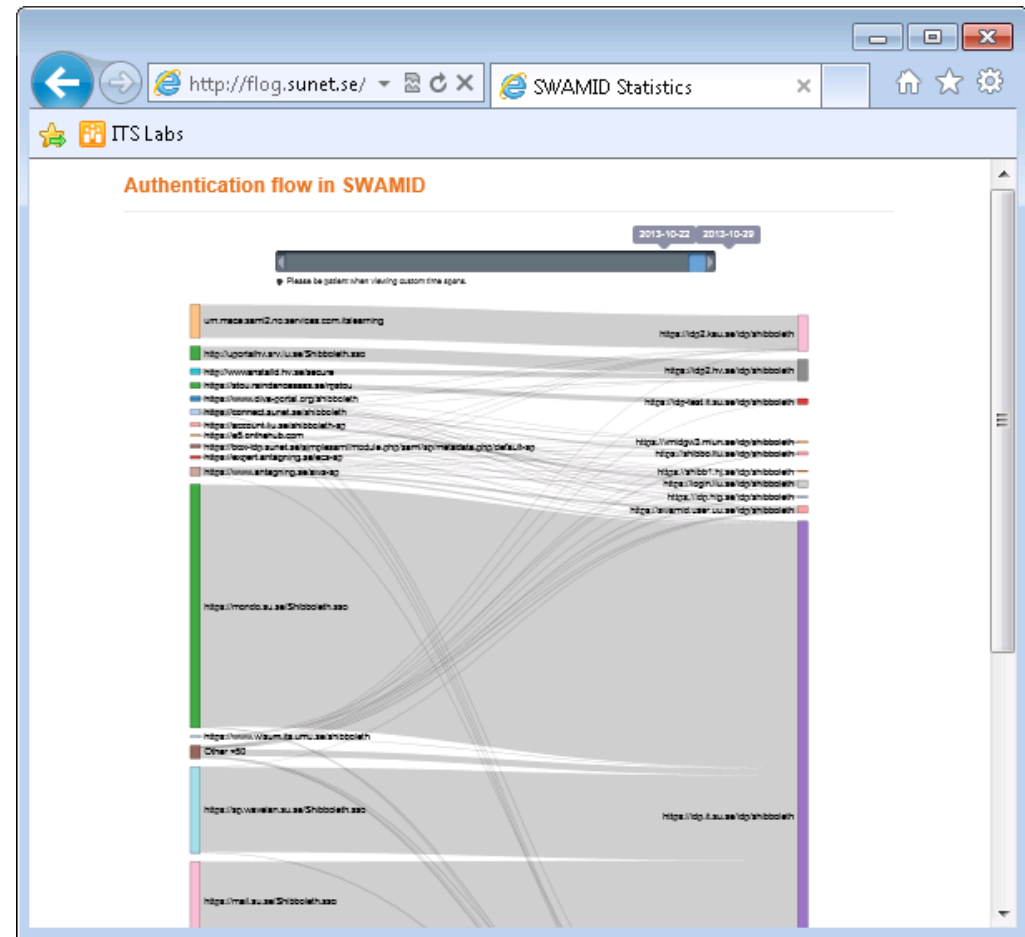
http://flog.sunet.se/

SWAMID Statistics

ITS Labs

Authentication flow in SWAMID

2013-10-22 2013-10-29

Please be patient when viewing custom time spans.

urn:mace:saml2:no:services.com:itslearning
http://uportal.hv.arv.lu.se/Shibboleth.sso
http://www.anstalld.hv.se/secure
https://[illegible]
https://www.diva-portal.org/shibboleth
https://connect.sunet.se/shibboleth
https://account.liu.se/shibboleth-sp
https://e5.onthehub.com
https://box-idp.sunet.se/simplesaml/module.php/saml/sp/metadata.php/default-sp
https://expert.antagning.se/eca-sp
https://www.antagning.se/ava-sp
https://mondo.su.se/Shibboleth.sso
https://www.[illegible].umu.se/shibboleth
Other <50
https://sp.wavelan.su.se/Shibboleth.sso
https://mail.su.se/Shibboleth.sso

https://idp2.kau.se/idp/shibboleth
https://idp2.hv.se/idp/shibboleth
https://idp-test.it.su.se/idp/shibboleth
https://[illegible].miun.se/idp/shibboleth
https://shibbo.liu.se/idp/shibboleth
https://shibb1.hj.se/idp/shibboleth
https://login.liu.se/idp/shibboleth
https://idp.hig.se/idp/shibboleth
https://swamid.user.uu.se/idp/shibboleth
https://idp.it.su.se/idp/shibboleth